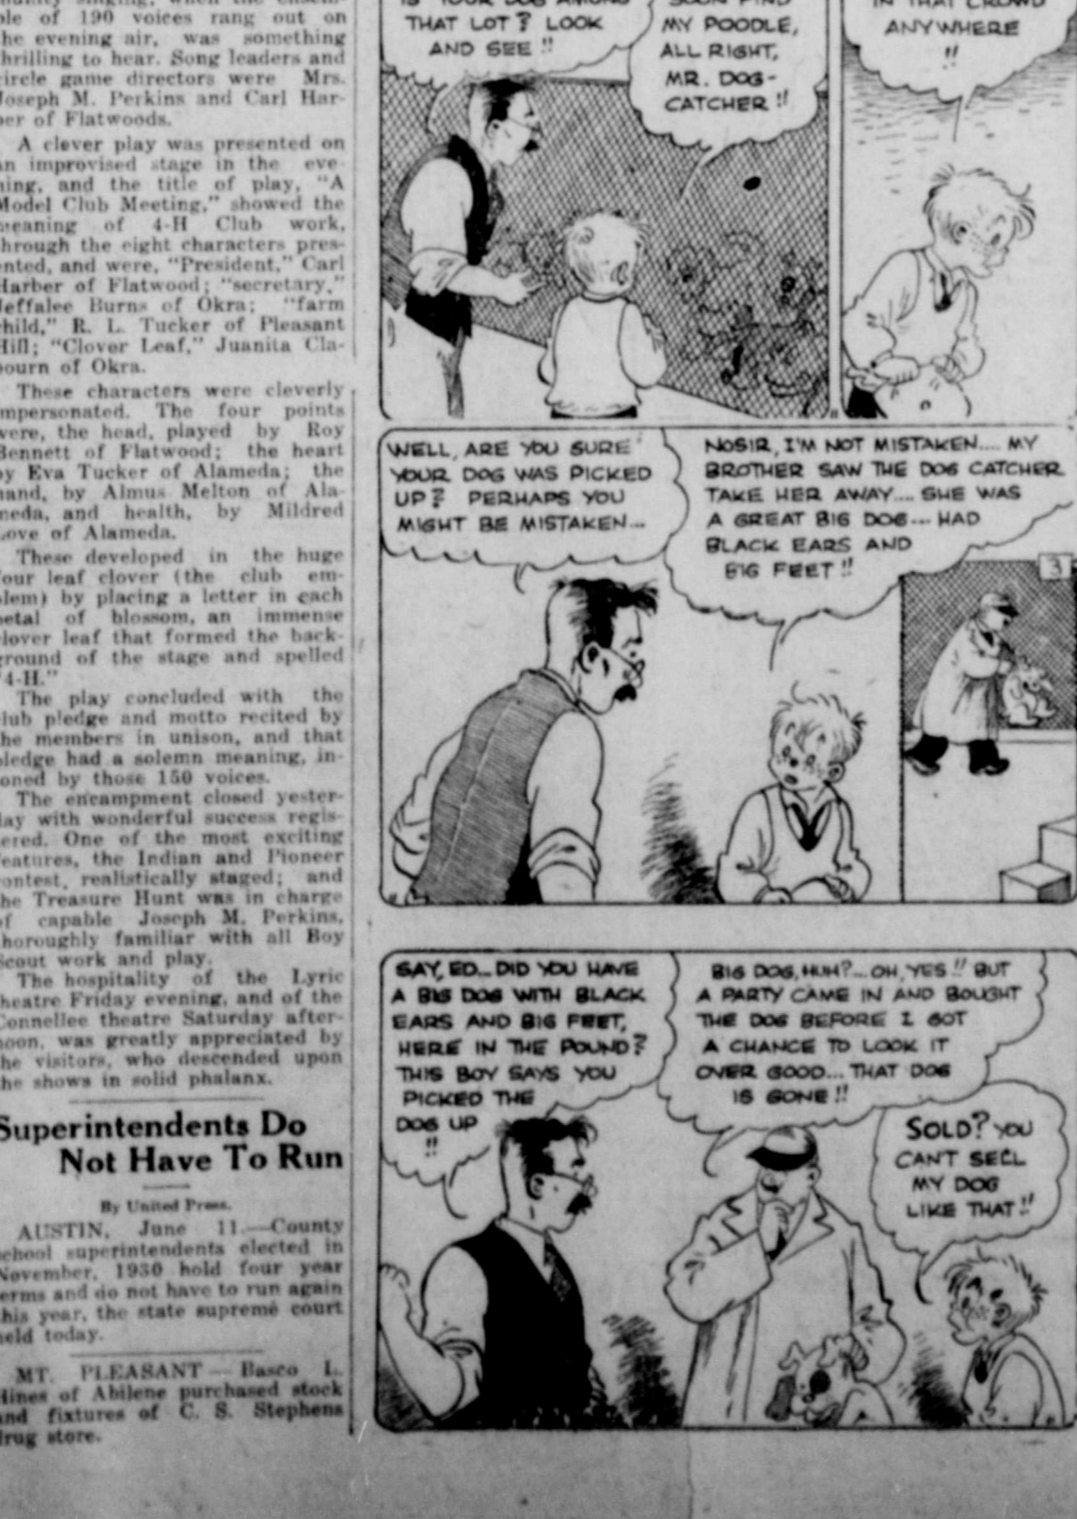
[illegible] singing, when the ensemble of 190 voices rang out on the evening air, was something thrilling to hear. Song leaders and circle game directors were Mrs. Joseph M. Perkins and Carl Harper of Flatwoods.

A clever play was presented on an improvised stage in the evening, and the title of play, "A Model Club Meeting," showed the meaning of 4-H Club work, through the eight characters presented, and were, "President," Carl Harber of Flatwood; "secretary," Jeffalee Burns of Okra; "farm child," R. L. Tucker of Pleasant Hill; "Clover Leaf," Juanita Claybourn of Okra.

These characters were cleverly impersonated. The four points were, the head, played by Roy Bennett of Flatwood; the heart by Eva Tucker of Alameda; the hand, by Almus Melton of Alameda, and health, by Mildred Love of Alameda.

These developed in the huge four leaf clover (the club emblem) by placing a letter in each petal of blossom, an immense clover leaf that formed the background of the stage and spelled "4-H."

The play concluded with the club pledge and motto recited by the members in unison, and that pledge had a solemn meaning, intoned by those 150 voices.

The encampment closed yesterday with wonderful success registered. One of the most exciting features, the Indian and Pioneer contest, realistically staged; and the Treasure Hunt was in charge of capable Joseph M. Perkins, thoroughly familiar with all Boy Scout work and play.

The hospitality of the Lyric theatre Friday evening, and of the Connellee theatre Saturday afternoon, was greatly appreciated by the visitors, who descended upon the shows in solid phalanx.

Superintendents Do Not Have To Run

By United Press.

AUSTIN, June 11.—County school superintendents elected in November, 1930 hold four year terms and do not have to run again this year, the state supreme court held today.

MT. PLEASANT — Basco L. Hines of Abilene purchased stock and fixtures of C. S. Stephens drug store.

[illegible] THAT LOT? LOOK AND SEE!!

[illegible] MY POODLE, ALL RIGHT, MR. DOG-CATCHER!!

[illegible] ANYWHERE !!

WELL, ARE YOU SURE YOUR DOG WAS PICKED UP? PERHAPS YOU MIGHT BE MISTAKEN...

NOSIR, I'M NOT MISTAKEN.... MY BROTHER SAW THE DOG CATCHER TAKE HER AWAY... SHE WAS A GREAT BIG DOG... HAD BLACK EARS AND BIG FEET!!

3

SAY, ED... DID YOU HAVE A BIG DOG WITH BLACK EARS AND BIG FEET, HERE IN THE POUND? THIS BOY SAYS YOU PICKED THE DOG UP !!

BIG DOG, HUH?... OH, YES!! BUT A PARTY CAME IN AND BOUGHT THE DOG BEFORE I GOT A CHANCE TO LOOK IT OVER GOOD... THAT DOG IS GONE!!

SOLD? YOU CAN'T SELL MY DOG LIKE THAT!!